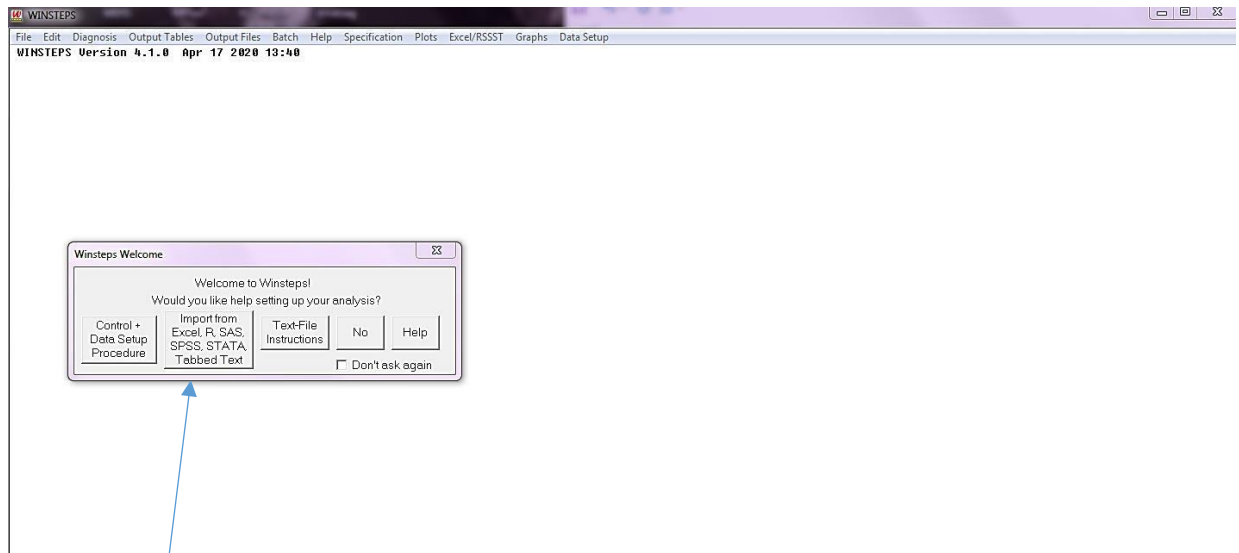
WINSTEPS

File Edit Diagnosis Output Tables Output Files Batch Help Specification Plots Excel/RSSST Graphs Data Setup

WINSTEPS Version 4.1.0 Apr 17 2020 13:40

Winsteps Welcome

Welcome to Winsteps!
Would you like help setting up your analysis?

Control + Data Setup Procedure

Import from Excel, R, SAS, SPSS, STATA, Tabbed Text

Text-File Instructions

No

Help

Don't ask again